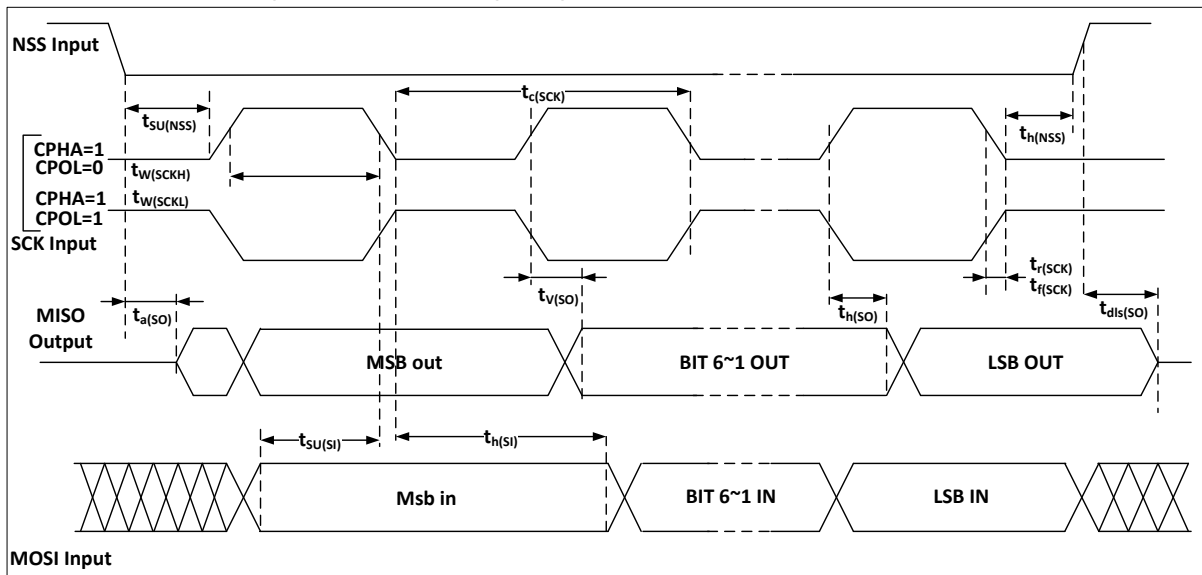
NSS Input

$t_{SU(NSS)}$

$t_{c(SCK)}$

$t_{h(NSS)}$

CPHA=1
CPOL=0

$t_{W(SCKH)}$

CPHA=1
CPOL=1

$t_{W(SCKL)}$

SCK Input

$t_{V(SO)}$

$t_{r(SCK)}$
$t_{f(SCK)}$

MISO Output

$t_{a(SO)}$

$t_{h(SO)}$

$t_{dis(SO)}$

MSB out

BIT 6~1 OUT

LSB OUT

$t_{SU(SI)}$

$t_{h(SI)}$

Msb in

BIT 6~1 IN

LSB IN

MOSI Input